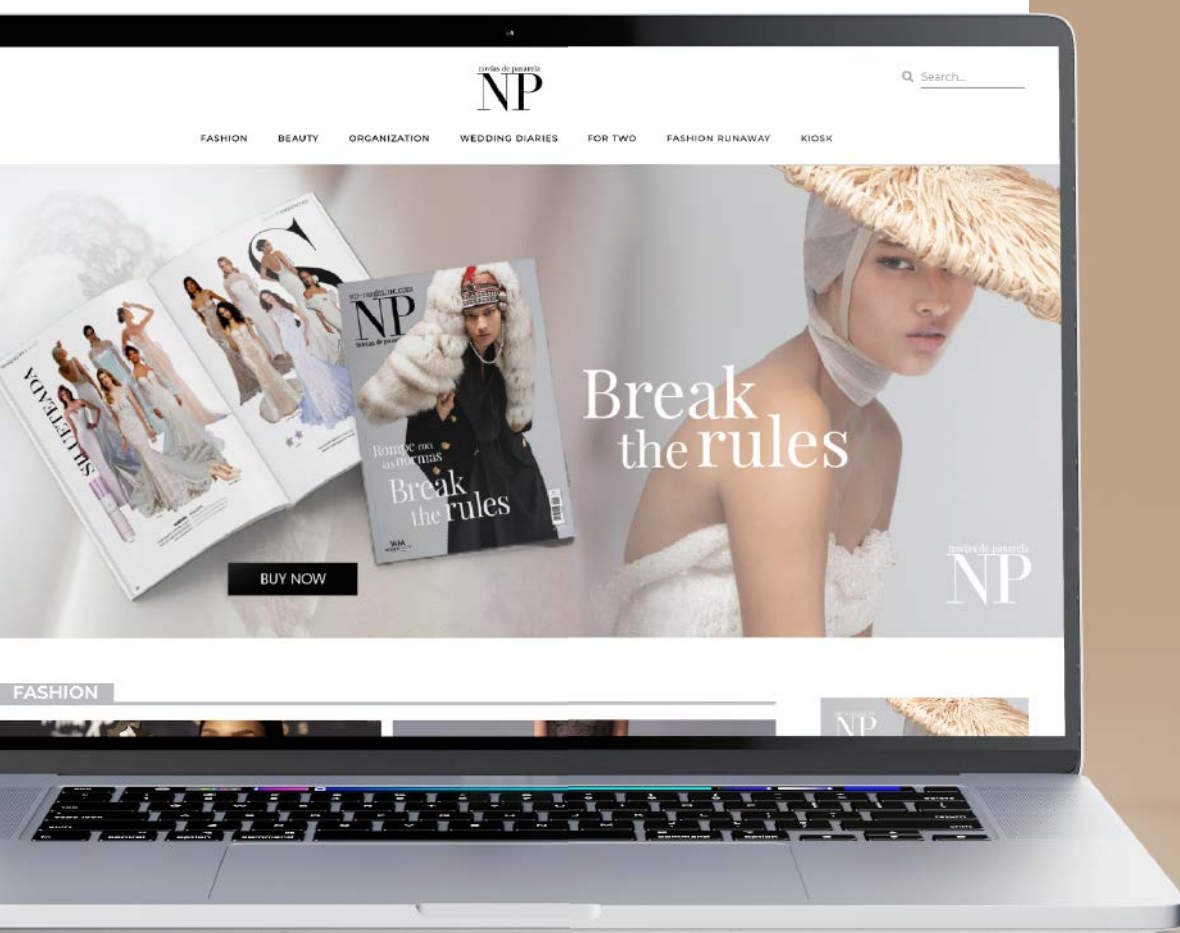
novias de pasarela
NP

Search...

FASHION BEAUTY ORGANIZATION WEDDING DIARIES FOR TWO FASHION RUNAWAY KIOSK

SILUETEADA

NP
novias de pasarela

Rompe con las normas
Break the rules

Break the rules

BUY NOW

novias de pasarela
NP

FASHION

NP